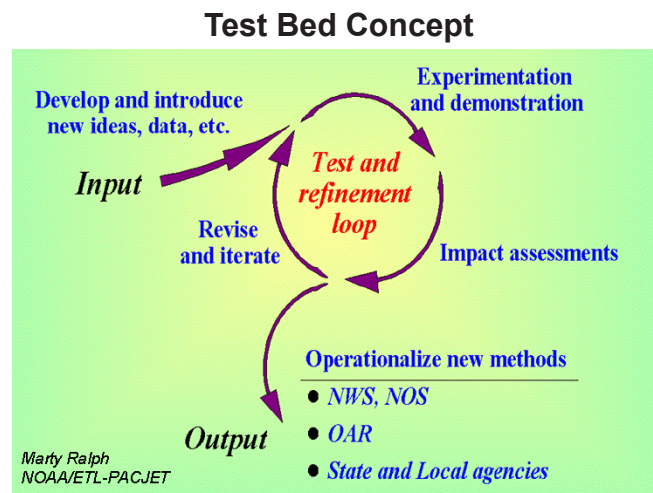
Test Bed Concept

Develop and introduce new ideas, data, etc.

Input

Experimentation and demonstration

Test and refinement loop

Revise and iterate

Impact assessments

Operationalize new methods

- NWS, NOS
- OAR
- State and Local agencies

Output

Marty Ralph
NOAA/ETL-PACJET